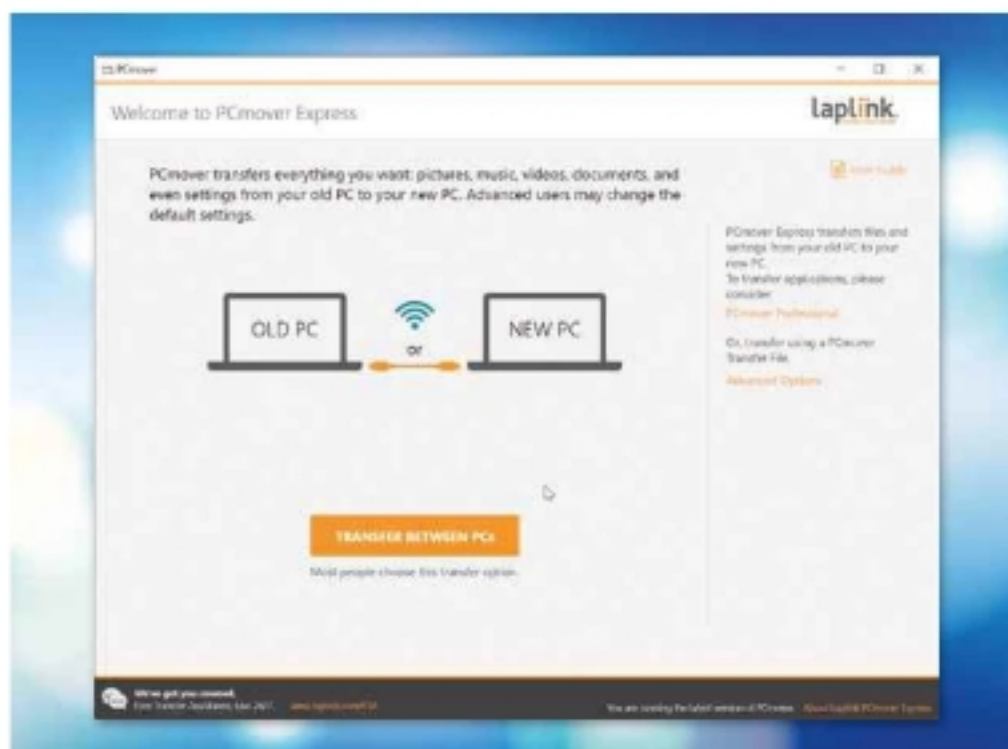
PCmover

Welcome to PCmover Express

laplink.

PCmover transfers everything you want: pictures, music, videos, documents, and even settings from your old PC to your new PC. Advanced users may change the default settings.

User Guide

PCmover Express transfers files and settings from your old PC to your new PC.
To transfer applications, please consider
PCmover Professional

Or, transfer using a PCmover Transfer File.
Advanced Options

OLD PC

or

NEW PC

TRANSFER BETWEEN PCs

Most people choose this transfer option.

We've got you covered.
Free Transfer Assistance, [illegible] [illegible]

You are running the latest version of PCmover. About Laplink PCmover Express